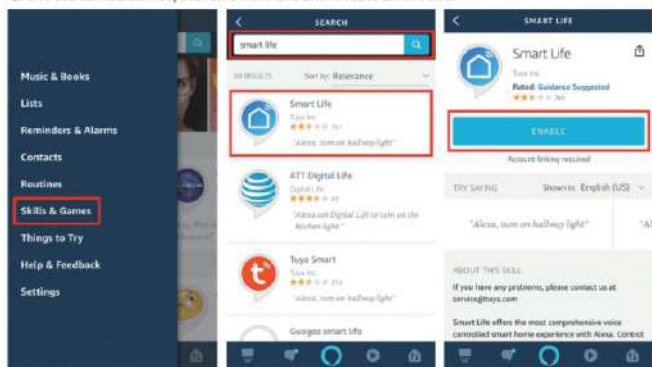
Music & Books
Lists
Reminders & Alarms
Contacts
Routines
Skills & Games
Things to Try
Help & Feedback
Settings

SEARCH
smart life
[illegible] RESULTS Sort by: Relevance
Smart Life
Tuya Inc.
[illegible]
"Alexa, turn on hallway light"
AT&T Digital Life
Digital Life
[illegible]
"Alexa ask Digital Life to turn on the kitchen light"
Tuya Smart
Tuya Inc.
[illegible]
"Alexa, turn on hallway light"
Gosund smart life

SMART LIFE
Smart Life
Tuya Inc.
Rated: Guidance Suggested
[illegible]
ENABLE
Account linking required
TRY SAYING Shown in: English (US)
"Alexa, turn on hallway light"
"Al
ABOUT THIS SKILL
If you have any problems, please contact us at service@tuya.com
Smart Life offers the most comprehensive voice controlled smart home experience with Alexa. Control